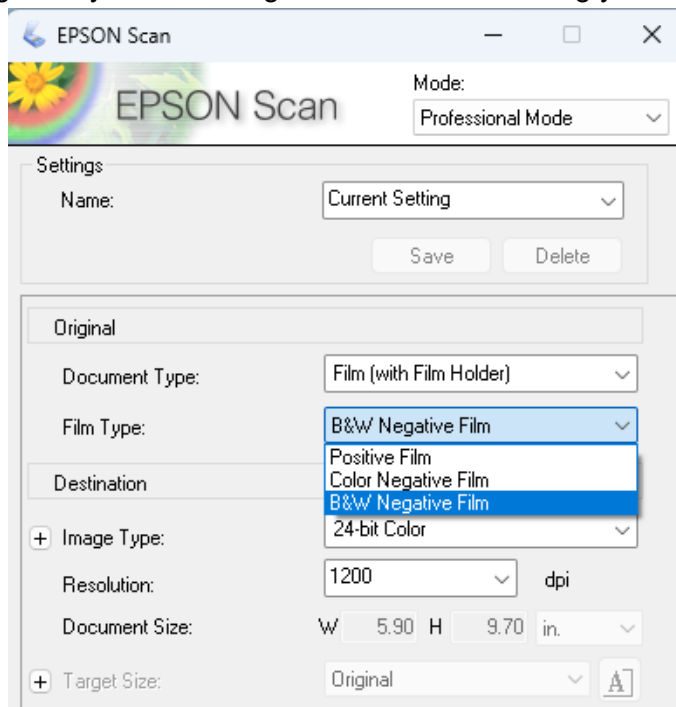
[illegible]

EPSON Scan

EPSON Scan

Mode:
Professional Mode

Settings
Name: Current Setting
Save Delete

Original
Document Type: Film (with Film Holder)
Film Type: B&W Negative Film
Positive Film
Color Negative Film
B&W Negative Film

Destination
+ Image Type: 24-bit Color
Resolution: 1200 dpi
Document Size: W 5.90 H 9.70 in.
+ Target Size: Original